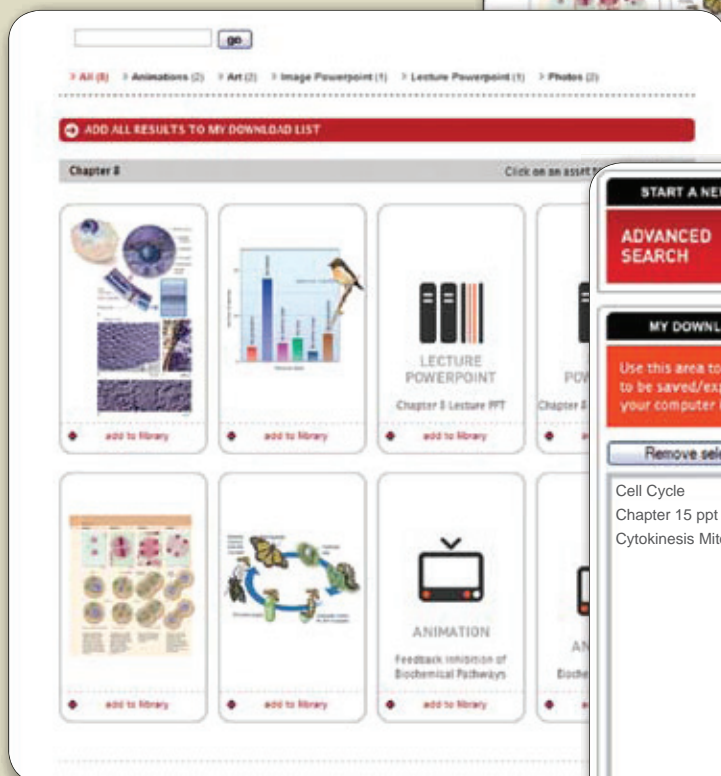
go

> All (8) > Animations (2) > Art (2) > Image Powerpoint (1) > Lecture Powerpoint (1) > Photos (2)

ADD ALL RESULTS TO MY DOWNLOAD LIST

Chapter 8

Click on an asset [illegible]

LECTURE POWERPOINT

Chapter 8 Lecture PPT

PO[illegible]

Chapter 8 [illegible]

add to library

add to library

add to library

ANIMATION

Feedback Inhibition of Biochemical Pathways

AN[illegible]

Bioche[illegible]

add to library

add to library

add to library

START A NE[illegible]

ADVANCED SEARCH

MY DOWNL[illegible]

Use this area to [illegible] to be saved/exp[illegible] your computer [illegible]

Remove sel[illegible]

Cell Cycle
Chapter 15 ppt
Cytokinesis Mit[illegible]